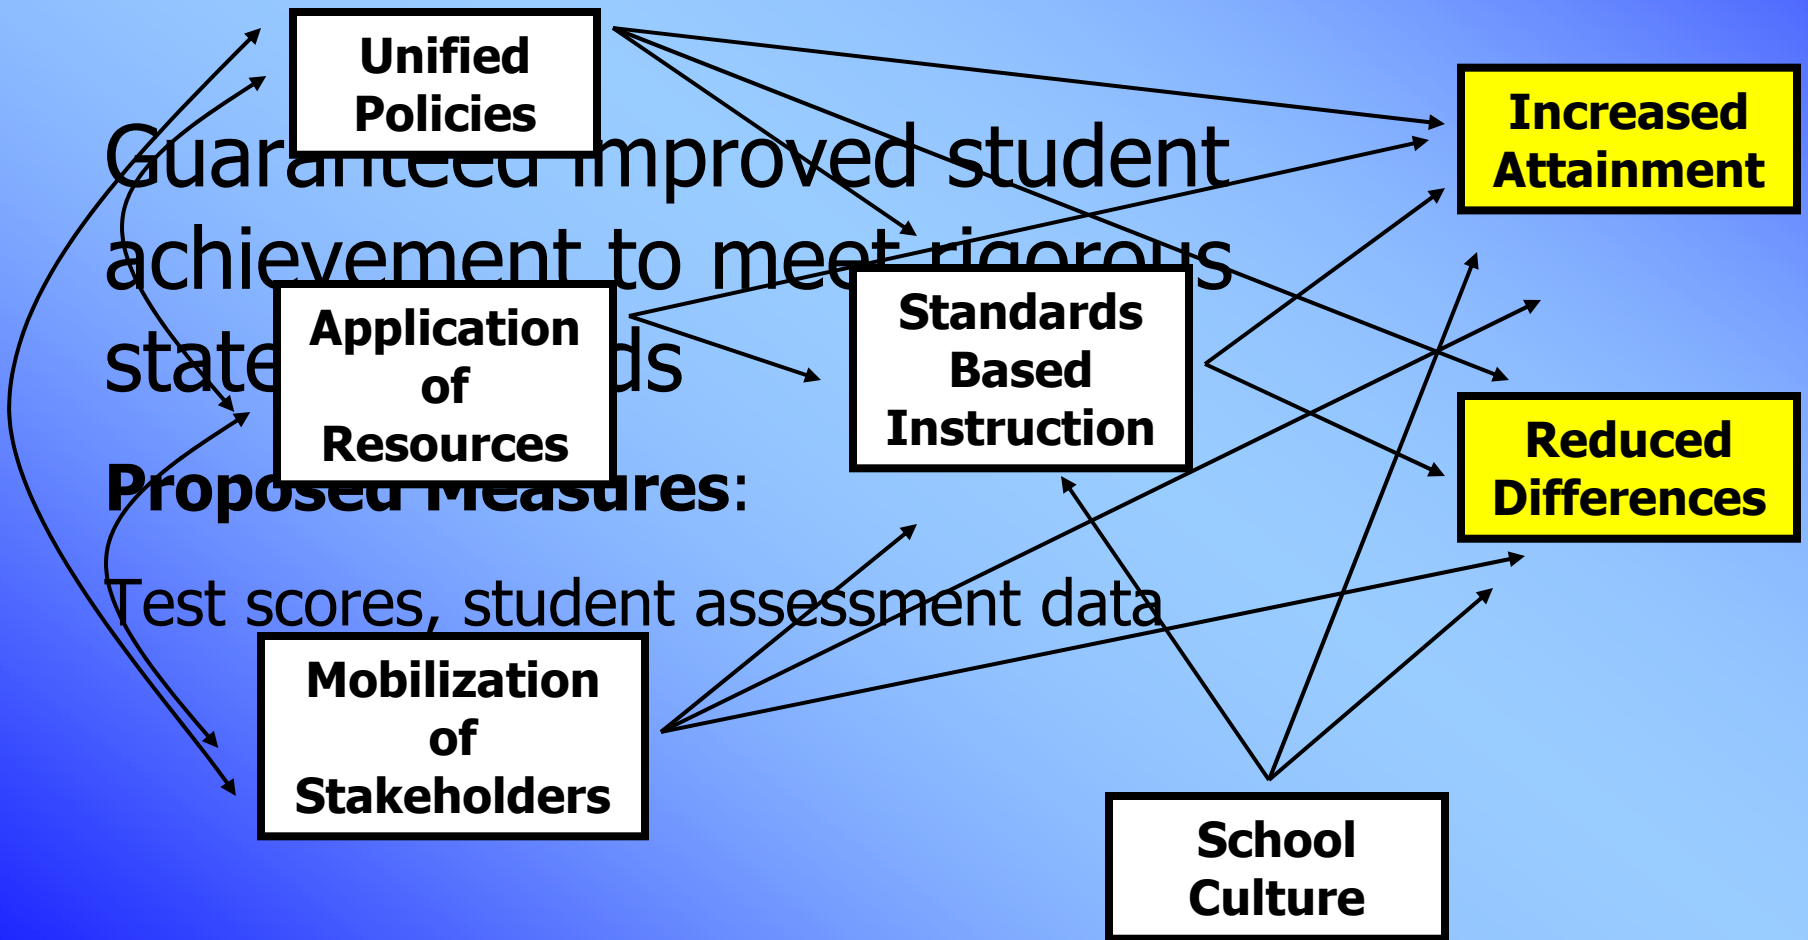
Unified Policies

Guar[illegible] improved student achievement to meet rigorous state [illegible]ds

Proposed Measures:

Test scores, student assessment data

Application of Resources

Standards Based Instruction

Increased Attainment

Reduced Differences

Mobilization of Stakeholders

School Culture